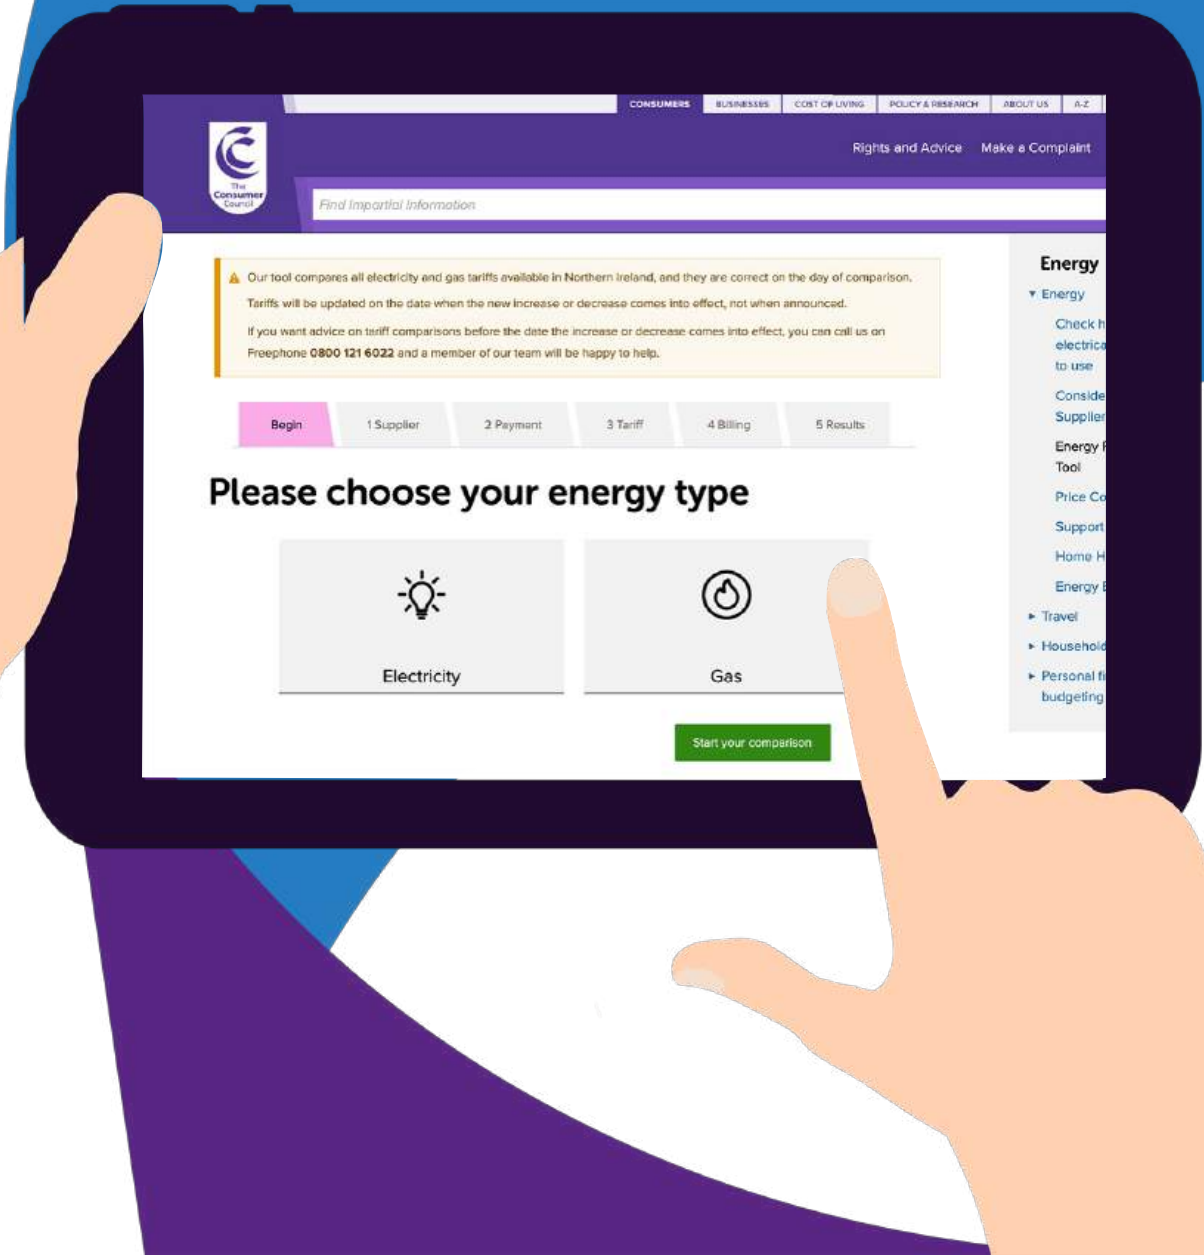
CONSUMERS | BUSINESSES | COST OF LIVING | POLICY & RESEARCH | ABOUT US | A-Z

The Consumer Council

Rights and Advice  Make a Complaint

Find important information

Our tool compares all electricity and gas tariffs available in Northern Ireland, and they are correct on the day of comparison.

Tariffs will be updated on the date when the new increase or decrease comes into effect, not when announced.

If you want advice on tariff comparisons before the date the increase or decrease comes into effect, you can call us on Freephone 0800 121 6022 and a member of our team will be happy to help.

Begin | 1 Supplier | 2 Payment | 3 Tariff | 4 Billing | 5 Results

Please choose your energy type

Electricity

Gas

Start your comparison

Energy
▾ Energy
Check h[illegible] electrica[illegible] to use
Conside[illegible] Supplier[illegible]
Energy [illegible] Tool
Price Co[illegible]
Support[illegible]
Home H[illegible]
Energy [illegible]
▸ Travel
▸ Household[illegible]
▸ Personal fi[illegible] budgeting